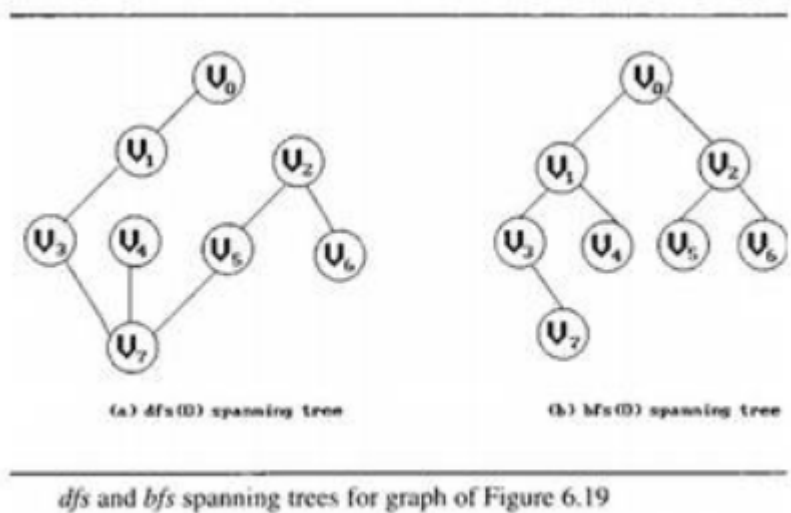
$V_0$
$V_1$
$V_2$
$V_3$
$V_4$
$V_5$
$V_6$
$V_7$

(a) dfs(0) spanning tree

$V_0$
$V_1$
$V_2$
$V_3$
$V_4$
$V_5$
$V_6$
$V_7$

(b) bfs(0) spanning tree

*dfs* and *bfs* spanning trees for graph of Figure 6.19